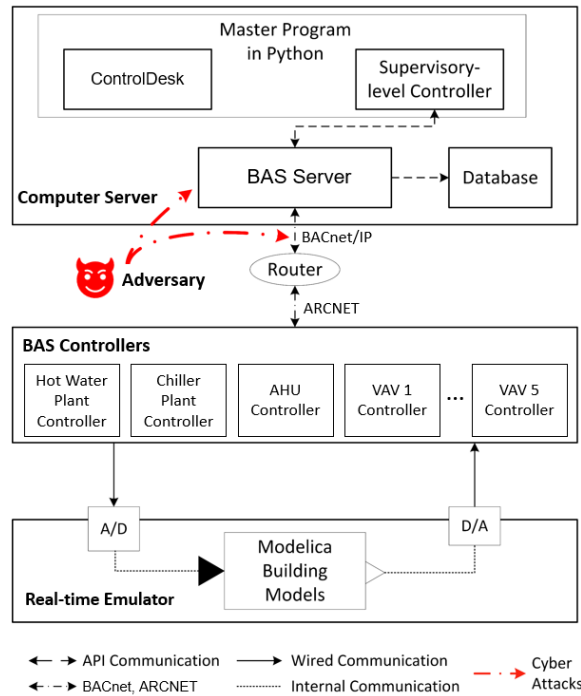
Master Program in Python

ControlDesk

Supervisory-level Controller

BAS Server

Database

Computer Server

BACnet/IP

Adversary

Router

ARCNET

BAS Controllers

Hot Water Plant Controller

Chiller Plant Controller

AHU Controller

VAV 1 Controller

...

VAV 5 Controller

A/D

D/A

Modelica Building Models

Real-time Emulator

API Communication

Wired Communication

Cyber Attacks

BACnet, ARCNET

Internal Communication